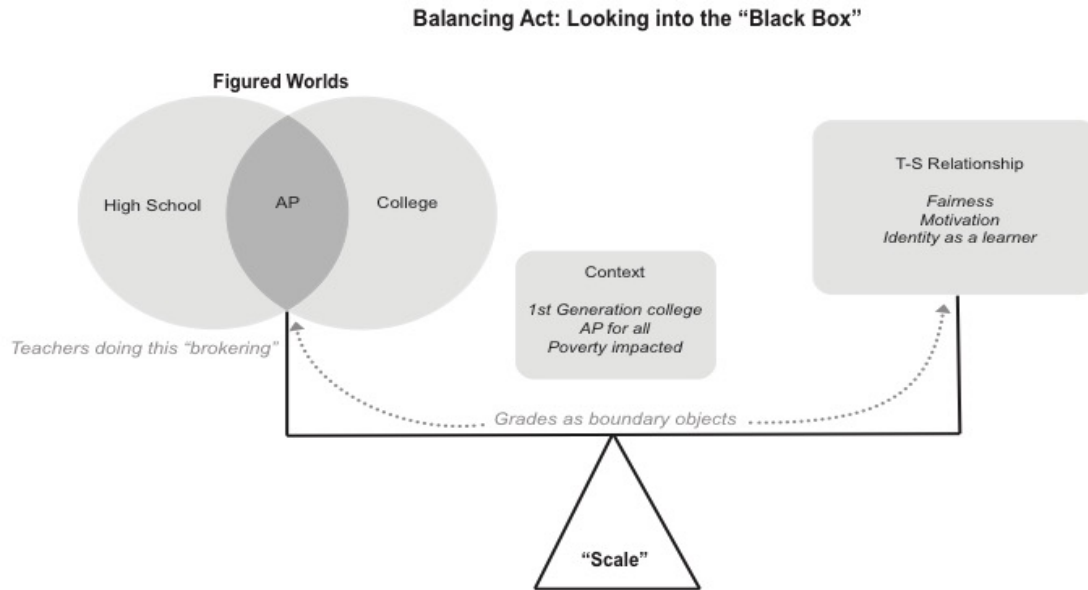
Balancing Act: Looking into the "Black Box"

Figured Worlds

High School

AP

College

T-S Relationship

Fairness
Motivation
Identity as a learner

Context

1st Generation college
AP for all
Poverty impacted

Teachers doing this "brokering"

Grades as boundary objects

"Scale"